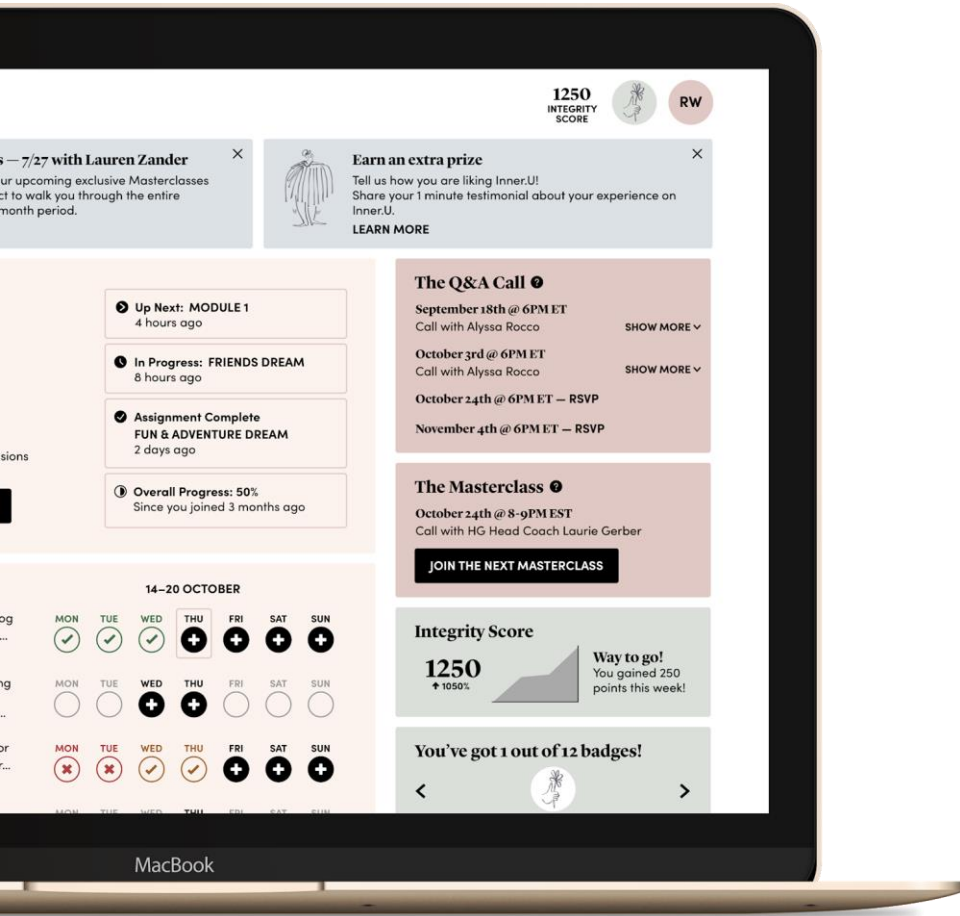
1250
INTEGRITY SCORE

RW

s — 7/27 with Lauren Zander ×
ur upcoming exclusive Masterclasses
ct to walk you through the entire
month period.

Earn an extra prize ×
Tell us how you are liking Inner.U!
Share your 1 minute testimonial about your experience on Inner.U.
LEARN MORE

Up Next: MODULE 1
4 hours ago

In Progress: FRIENDS DREAM
8 hours ago

Assignment Complete
FUN & ADVENTURE DREAM
2 days ago

sions

Overall Progress: 50%
Since you joined 3 months ago

The Q&A Call
September 18th @ 6PM ET
Call with Alyssa Rocco
SHOW MORE

October 3rd @ 6PM ET
Call with Alyssa Rocco
SHOW MORE

October 24th @ 6PM ET — RSVP

November 4th @ 6PM ET — RSVP

The Masterclass
October 24th @ 8-9PM EST
Call with HG Head Coach Laurie Gerber
JOIN THE NEXT MASTERCLASS

14–20 OCTOBER

og
...
MON TUE WED THU FRI SAT SUN

ng
...
MON TUE WED THU FRI SAT SUN

or
r...
MON TUE WED THU FRI SAT SUN

MON TUE WED THU FRI SAT SUN

Integrity Score
1250
↑ 1050%
Way to go!
You gained 250 points this week!

You've got 1 out of 12 badges!
<
>

MacBook